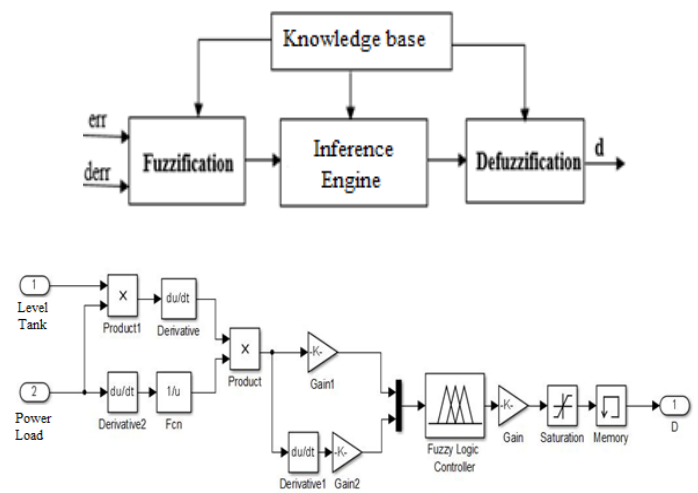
Knowledge base

err

derr

Fuzzification

Inference Engine

Defuzzification

d

1
Level Tank

2
Power Load

×
Product1

du/dt
Derivative

du/dt
Derivative2

1/u
Fcn

×
Product

-K-
Gain1

du/dt
Derivative1

-K-
Gain2

Fuzzy Logic Controller

-K-
Gain

Saturation

Memory

1
D